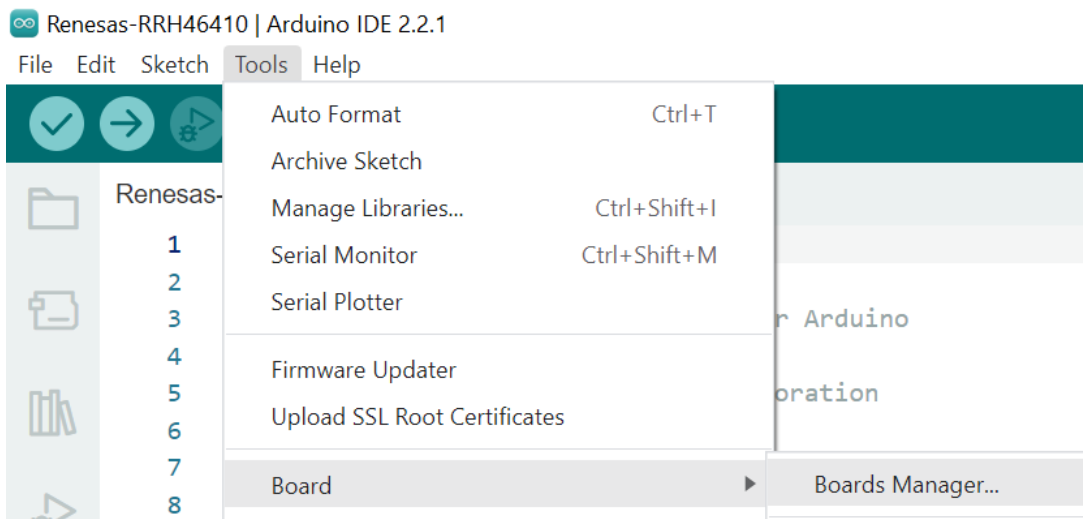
Renesas-RRH46410 | Arduino IDE 2.2.1
File Edit Sketch Tools Help

Renesas-
1
2
3
4
5
6
7
8

Auto Format Ctrl+T
Archive Sketch
Manage Libraries... Ctrl+Shift+I
Serial Monitor Ctrl+Shift+M
Serial Plotter

Firmware Updater
Upload SSL Root Certificates

Board
Boards Manager...

r Arduino
oration